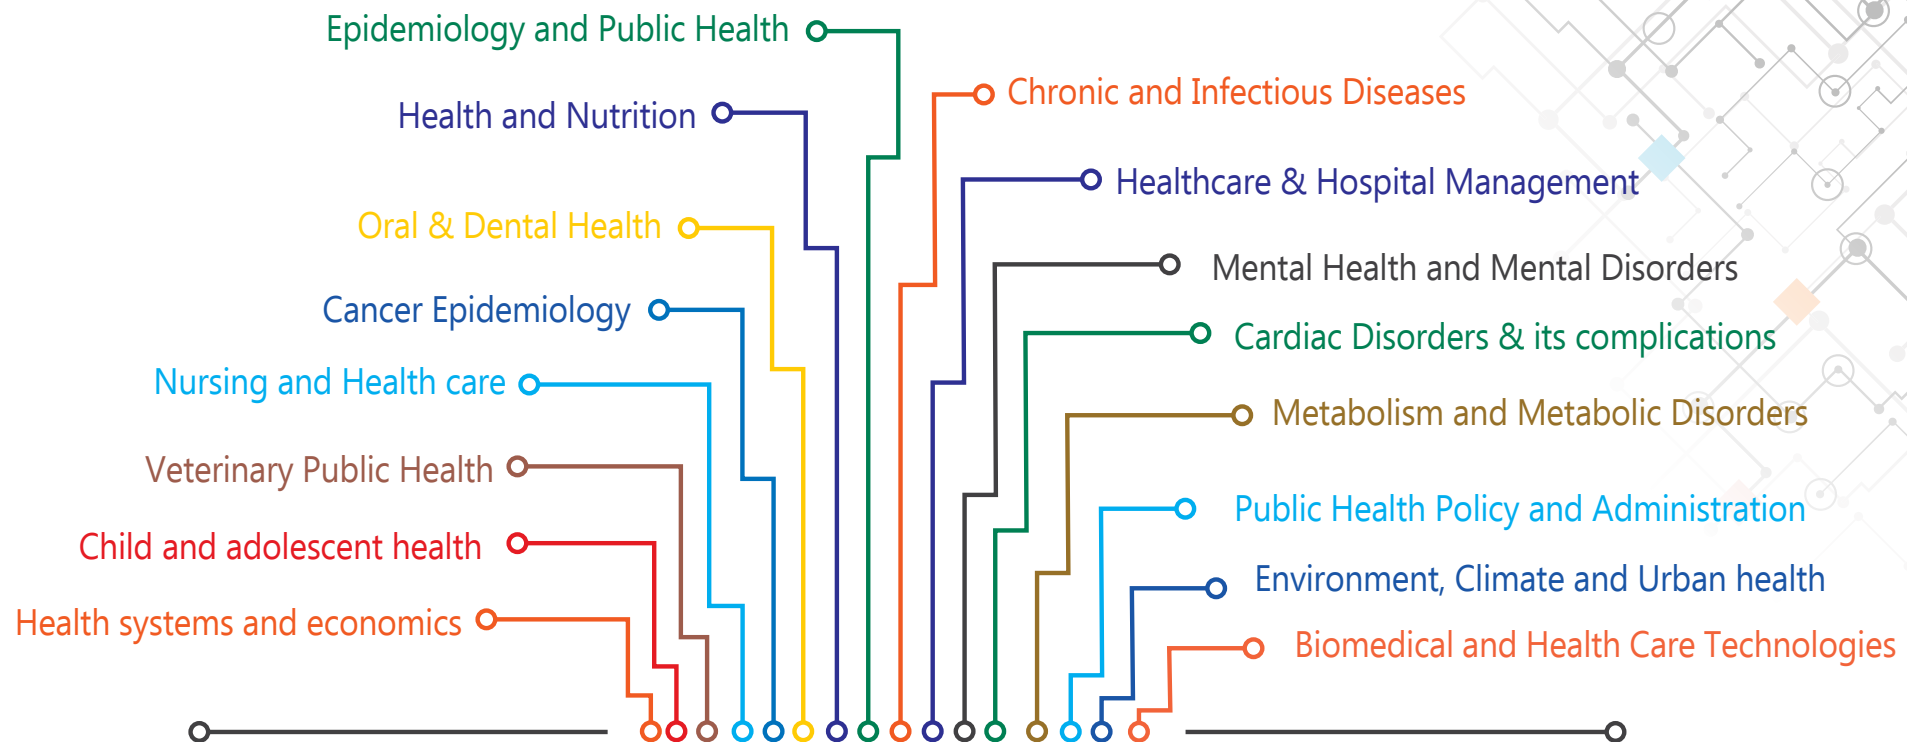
Epidemiology and Public Health

Health and Nutrition

Oral & Dental Health

Cancer Epidemiology

Nursing and Health care

Veterinary Public Health

Child and adolescent health

Health systems and economics

Chronic and Infectious Diseases

Healthcare & Hospital Management

Mental Health and Mental Disorders

Cardiac Disorders & its complications

Metabolism and Metabolic Disorders

Public Health Policy and Administration

Environment, Climate and Urban health

Biomedical and Health Care Technologies